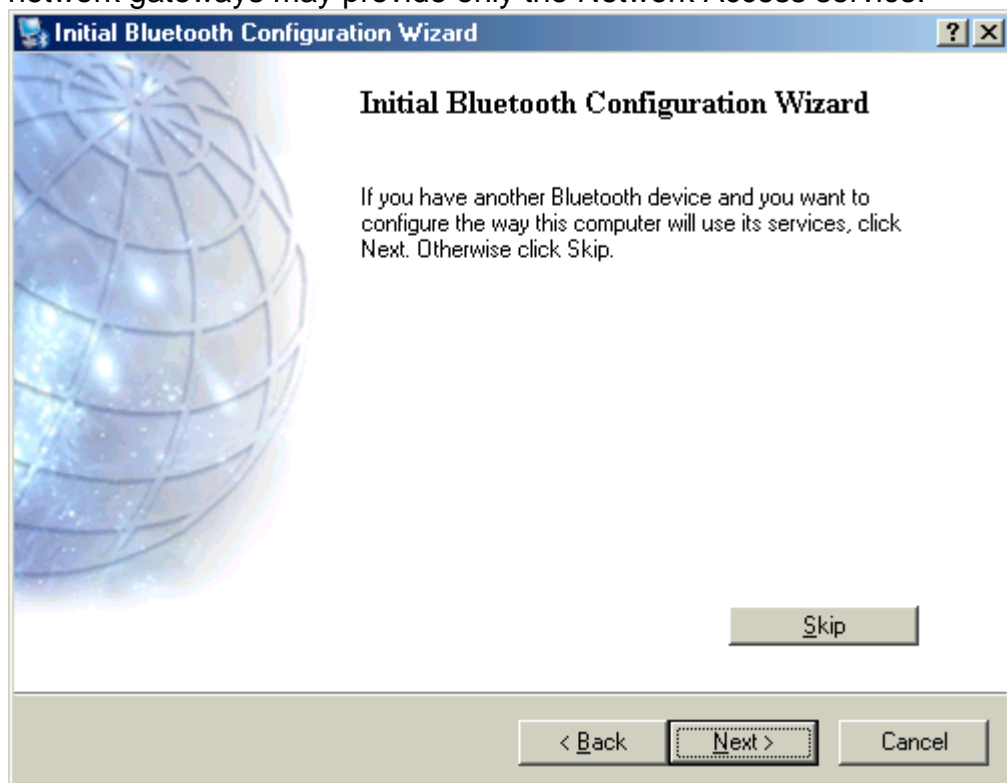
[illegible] gateways may provide only the Network Access service.

Initial Bluetooth Configuration Wizard

?

Initial Bluetooth Configuration Wizard

If you have another Bluetooth device and you want to configure the way this computer will use its services, click Next. Otherwise click Skip.

Skip

< Back

Next >

Cancel